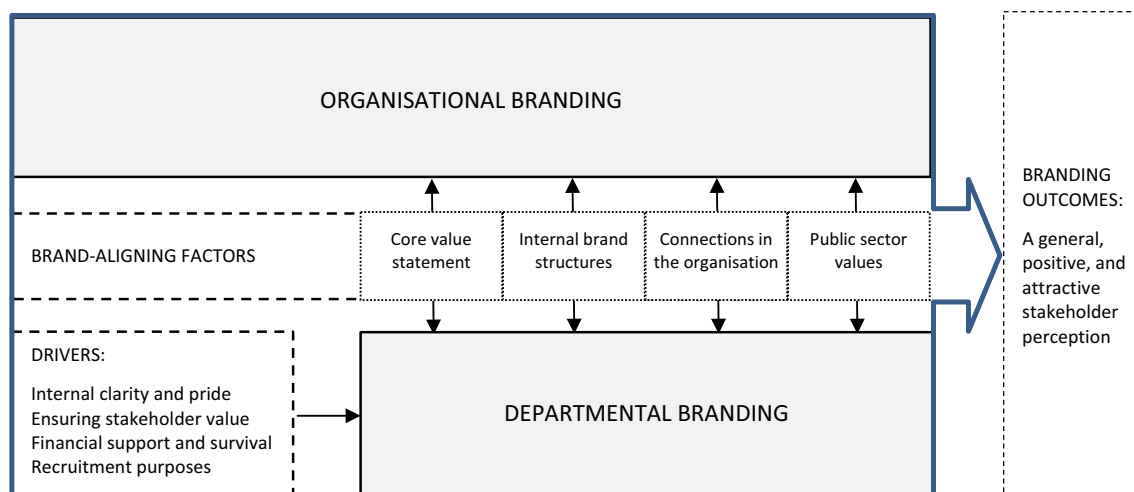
ORGANISATIONAL BRANDING

BRAND-ALIGNING FACTORS

Core value statement

Internal brand structures

Connections in the organisation

Public sector values

BRANDING OUTCOMES:

A general, positive, and attractive stakeholder perception

DRIVERS:

Internal clarity and pride
Ensuring stakeholder value
Financial support and survival
Recruitment purposes

DEPARTMENTAL BRANDING